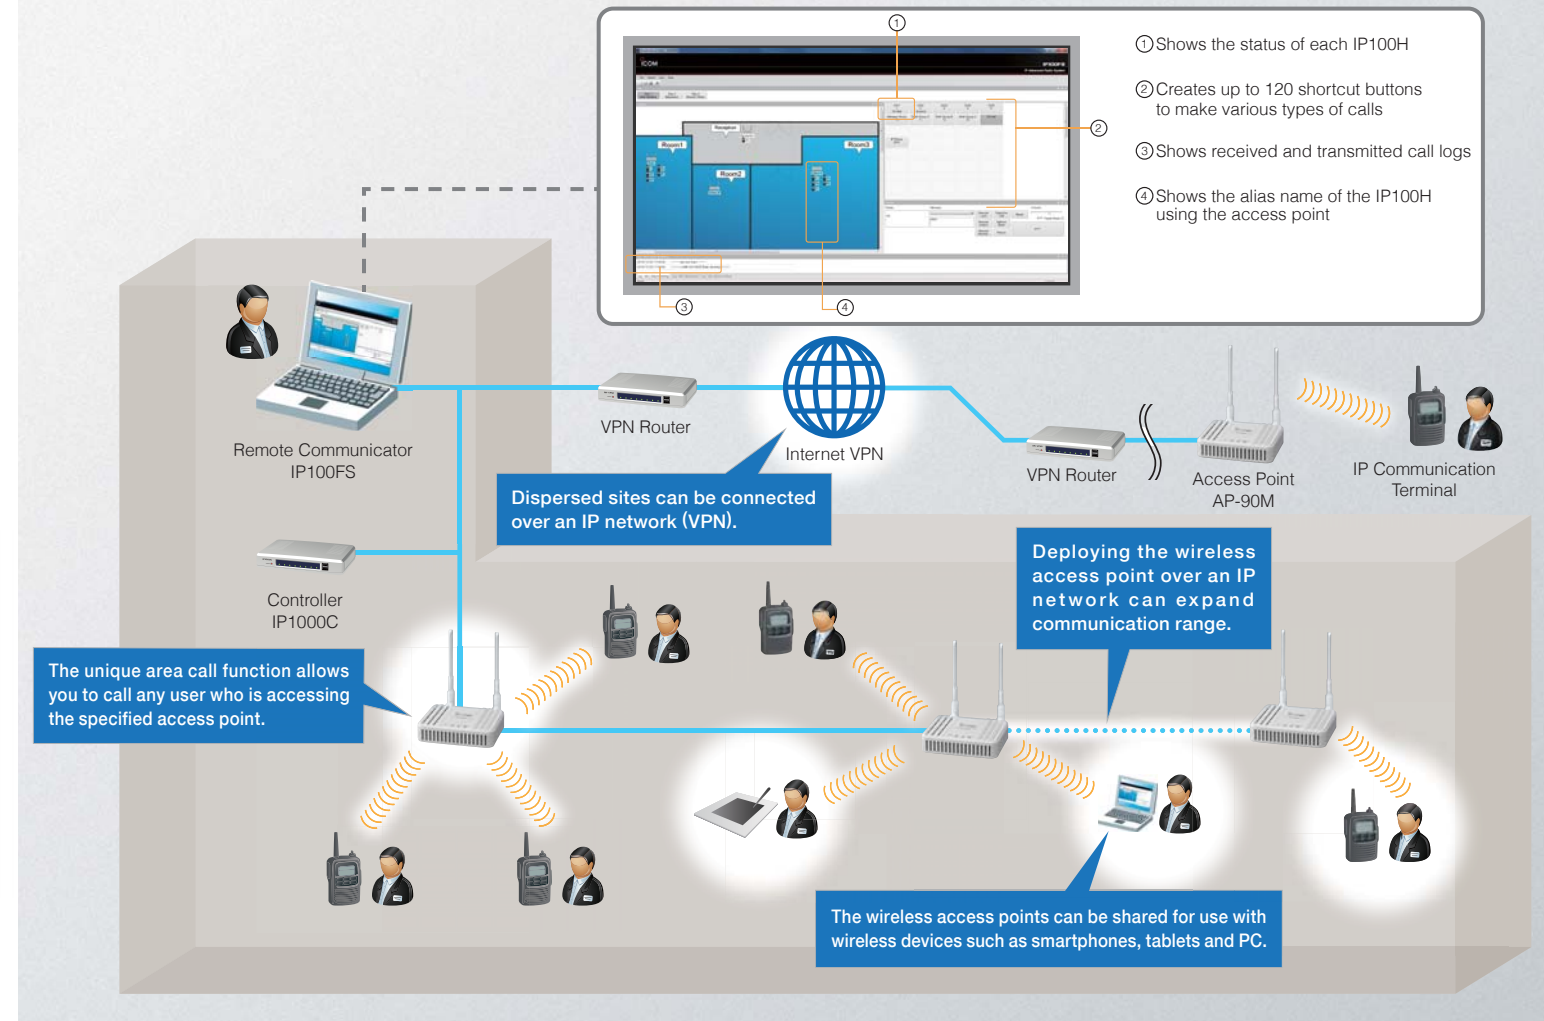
①

② ③ ④

①Shows the status of each IP100H

②Creates up to 120 shortcut buttons to make various types of calls

③Shows received and transmitted call logs

④Shows the alias name of the IP100H using the access point

Remote Communicator
IP100FS

VPN Router

Internet VPN

VPN Router

Access Point
AP-90M

IP Communication
Terminal

Dispersed sites can be connected over an IP network (VPN).

Controller
IP1000C

Deploying the wireless access point over an IP network can expand communication range.

The unique area call function allows you to call any user who is accessing the specified access point.

The wireless access points can be shared for use with wireless devices such as smartphones, tablets and PC.